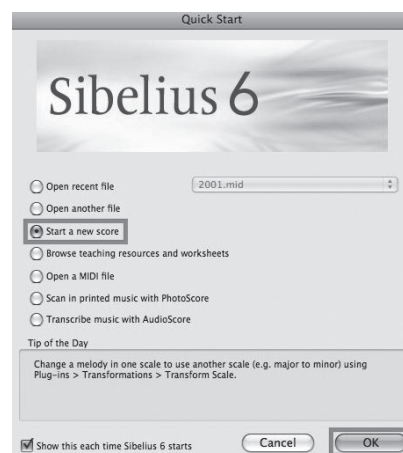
Quick Start

Sibelius 6

Open recent file

2001.mid

Open another file

Start a new score

Browse teaching resources and worksheets

Open a MIDI file

Scan in printed music with PhotoScore

Transcribe music with AudioScore

Tip of the Day

Change a melody in one scale to use another scale (e.g. major to minor) using Plug-ins > Transformations > Transform Scale.

Show this each time Sibelius 6 starts

Cancel

OK